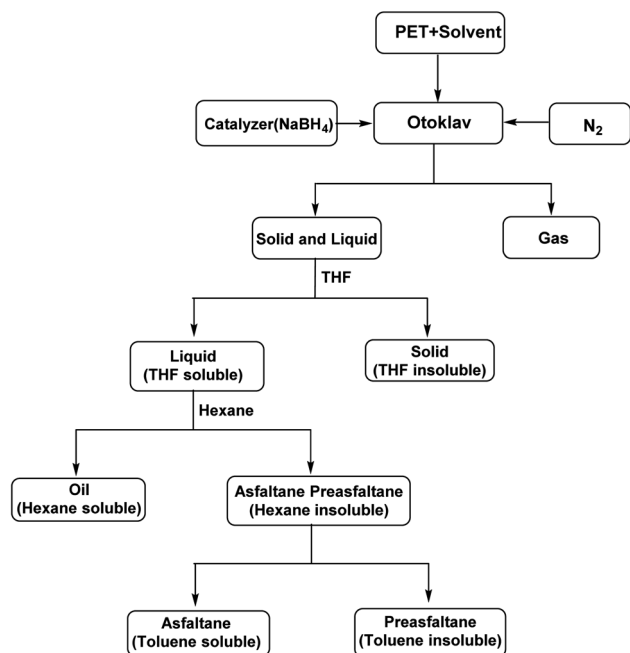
PET+Solvent

Catalyzer($NaBH_4$)

Otoklav

$N_2$

Solid and Liquid

Gas

THF

Liquid (THF soluble)

Solid (THF insoluble)

Hexane

Oil (Hexane soluble)

Asfaltane Preasfaltane (Hexane insoluble)

Asfaltane (Toluene soluble)

Preasfaltane (Toluene insoluble)